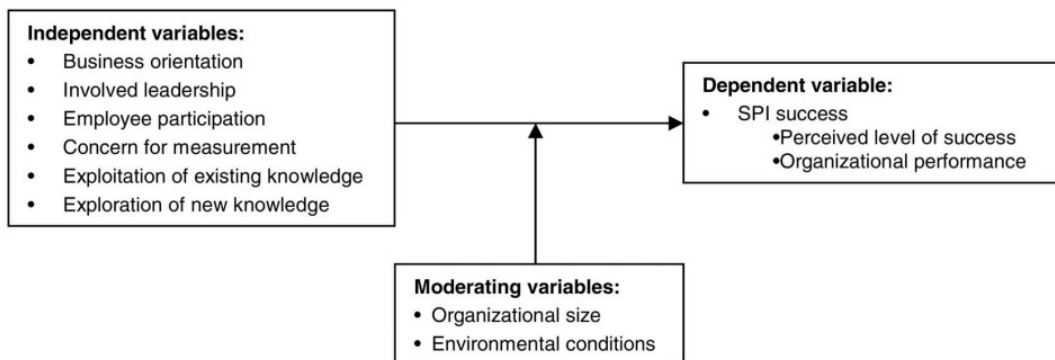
**Independent variables:**
- Business orientation
- Involved leadership
- Employee participation
- Concern for measurement
- Exploitation of existing knowledge
- Exploration of new knowledge

**Dependent variable:**
- SPI success
  - •Perceived level of success
  - •Organizational performance

**Moderating variables:**
- Organizational size
- Environmental conditions